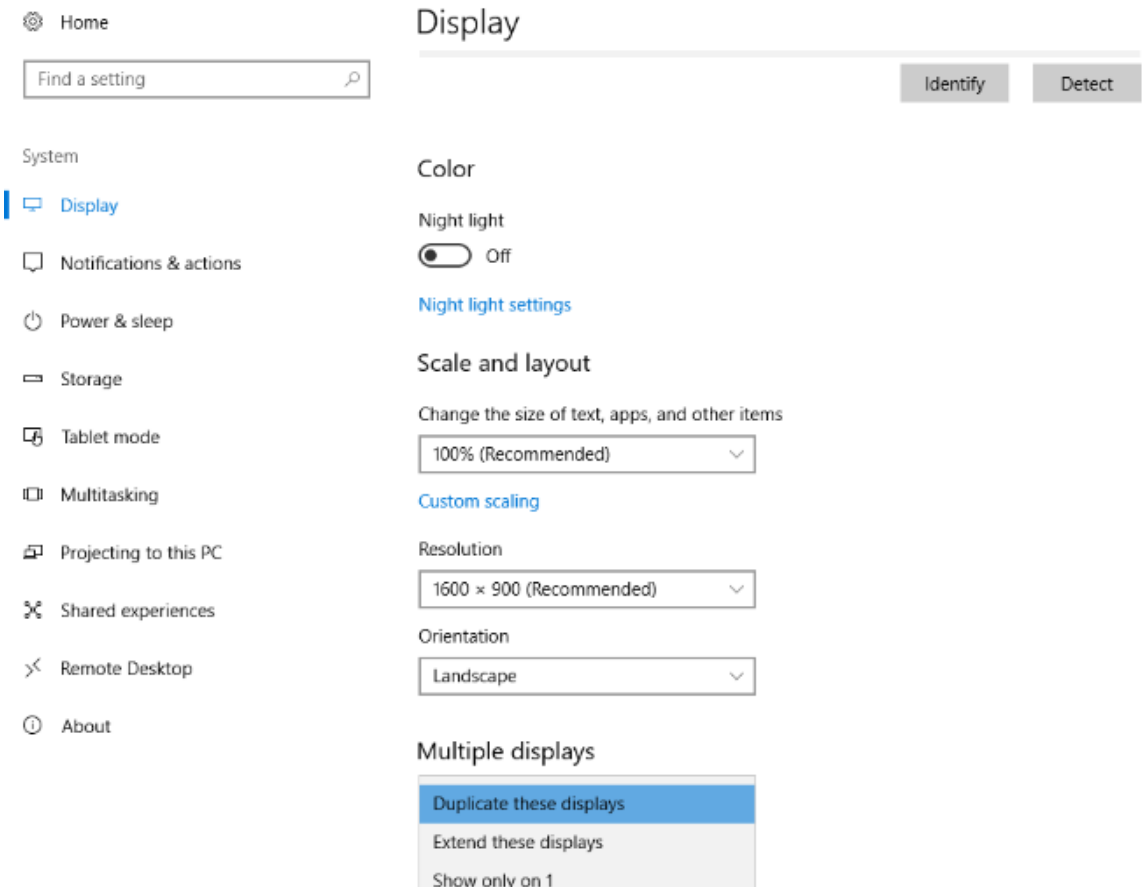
Home

Find a setting

System

Display

Notifications & actions

Power & sleep

Storage

Tablet mode

Multitasking

Projecting to this PC

Shared experiences

Remote Desktop

About

Display

Identify

Detect

Color

Night light

Off

Night light settings

Scale and layout

Change the size of text, apps, and other items

100% (Recommended)

Custom scaling

Resolution

1600 × 900 (Recommended)

Orientation

Landscape

Multiple displays

Duplicate these displays

Extend these displays

Show only on 1